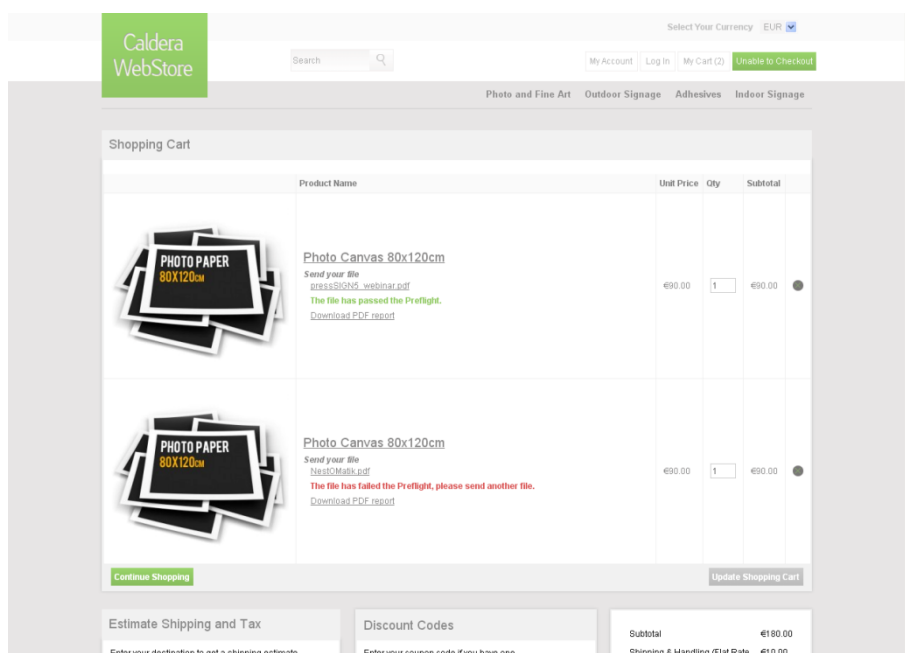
Select Your Currency EUR

Caldera WebStore

Search

My Account | Log In | My Cart (2) | Unable to Checkout

Photo and Fine Art | Outdoor Signage | Adhesives | Indoor Signage

Shopping Cart

| | Product Name | Unit Price | Qty | Subtotal | |
|---|---|---|---|---|---|
| PHOTO PAPER 80X120CM | Photo Canvas 80x120cm<br>Send your file<br>pressSIGN5_webinar.pdf<br>The file has passed the Preflight.<br>Download PDF report | €90.00 | 1 | €90.00 | |
| PHOTO PAPER 80X120CM | Photo Canvas 80x120cm<br>Send your file<br>NestOMatik.pdf<br>The file has failed the Preflight, please send another file.<br>Download PDF report | €90.00 | 1 | €90.00 | |

Continue Shopping

Update Shopping Cart

Estimate Shipping and Tax

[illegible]

Discount Codes

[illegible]

Subtotal €180.00

Shipping & Handling (Flat Rate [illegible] €10.00